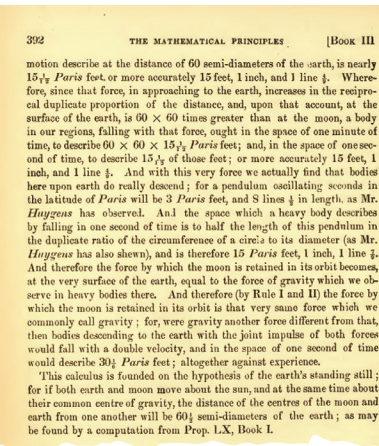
392 THE MATHEMATICAL PRINCIPLES [Book III

motion describe at the distance of 60 semi-diameters of the earth, is nearly $15\frac{1}{12}$ *Paris* feet, or more accurately 15 feet, 1 inch, and 1 line $\frac{4}{9}$. Wherefore, since that force, in approaching to the earth, increases in the reciprocal duplicate proportion of the distance, and, upon that account, at the surface of the earth, is $60 \times 60$ times greater than at the moon, a body in our regions, falling with that force, ought in the space of one minute of time, to describe $60 \times 60 \times 15\frac{1}{12}$ *Paris* feet; and, in the space of one second of time, to describe $15\frac{1}{12}$ of those feet; or more accurately 15 feet, 1 inch, and 1 line $\frac{4}{9}$. And with this very force we actually find that bodies here upon earth do really descend; for a pendulum oscillating seconds in the latitude of *Paris* will be 3 *Paris* feet, and 8 lines $\frac{1}{2}$ in length, as Mr. *Huygens* has observed. And the space which a heavy body describes by falling in one second of time is to half the length of this pendulum in the duplicate ratio of the circumference of a circle to its diameter (as Mr. *Huygens* has also shewn), and is therefore 15 *Paris* feet, 1 inch, 1 line $\frac{7}{9}$. And therefore the force by which the moon is retained in its orbit becomes, at the very surface of the earth, equal to the force of gravity which we observe in heavy bodies there. And therefore (by Rule I and II) the force by which the moon is retained in its orbit is that very same force which we commonly call gravity; for, were gravity another force different from that, then bodies descending to the earth with the joint impulse of both forces would fall with a double velocity, and in the space of one second of time would describe $30\frac{1}{6}$ *Paris* feet; altogether against experience.

This calculus is founded on the hypothesis of the earth's standing still; for if both earth and moon move about the sun, and at the same time about their common centre of gravity, the distance of the centres of the moon and earth from one another will be $60\frac{1}{2}$ semi-diameters of the earth; as may be found by a computation from Prop. LX, Book I.